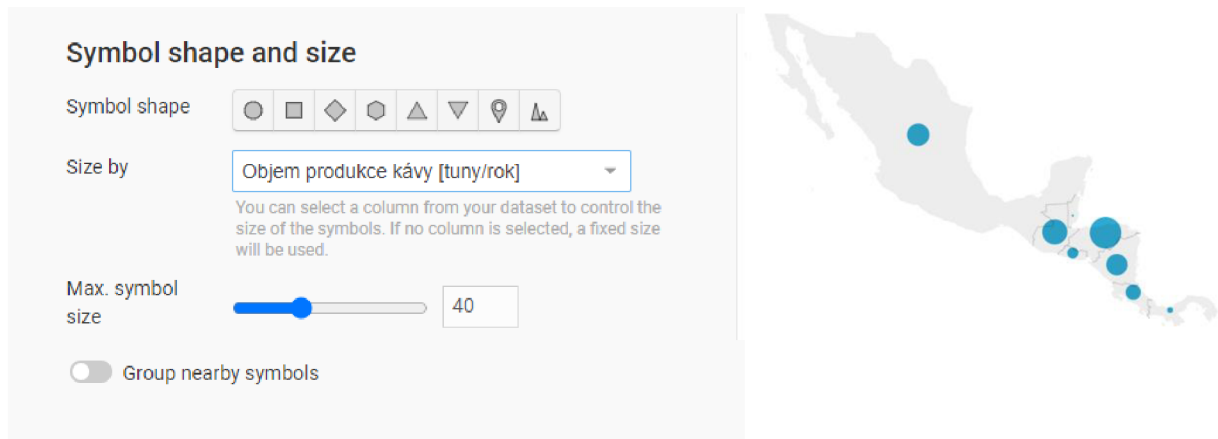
Symbol shape and size

Symbol shape

Size by

Objem produkce kávy [tuny/rok]

You can select a column from your dataset to control the size of the symbols. If no column is selected, a fixed size will be used.

Max. symbol size

40

Group nearby symbols